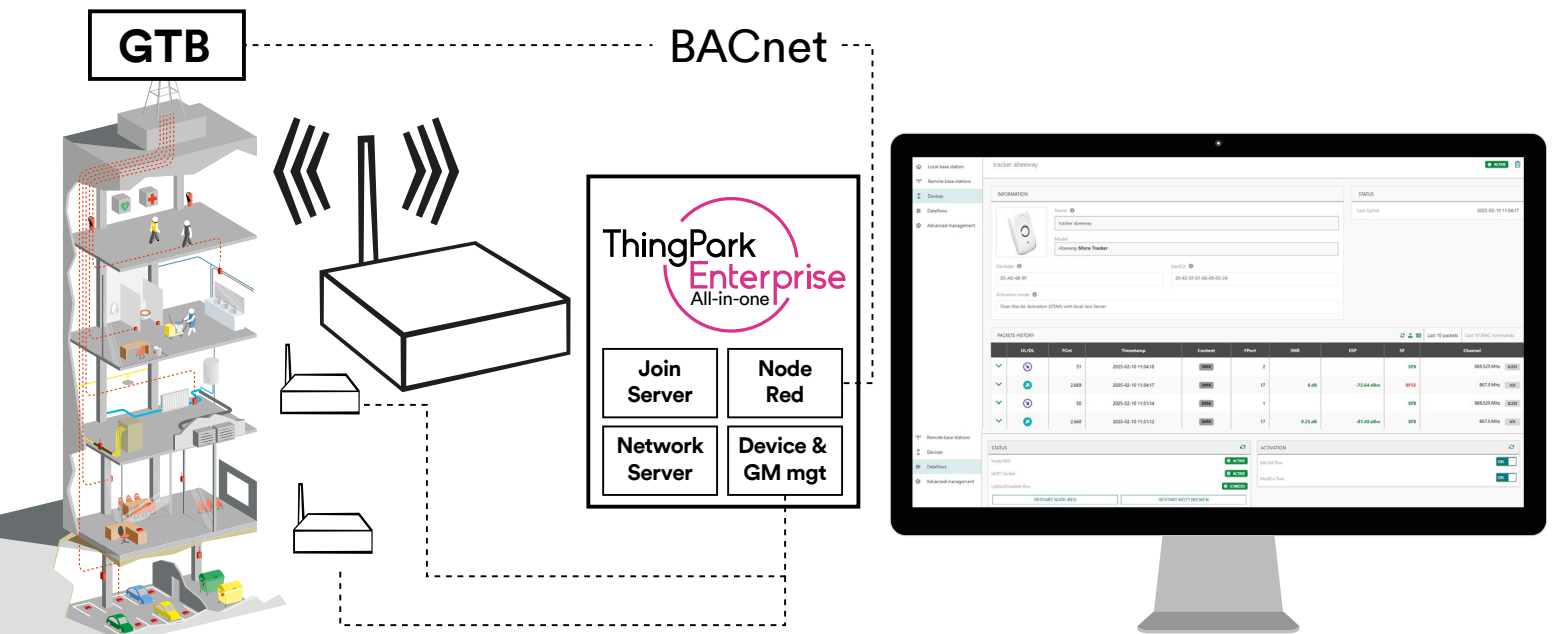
GTB

BACnet

ThingPark Enterprise All-in-one

Join Server

Node Red

Network Server

Device & GM mgt

Local base station
Remote base stations
Devices
Dataflows
Advanced management

tracker abeeway

ACTIVE

INFORMATION

Name
tracker abeeway
Model
Abeeway Micro Tracker
DevAddr
DevEUI
Activation mode
Over-the-Air Activation (OTAA) with local Join Server

STATUS
Last Uplink
2025-02-10 11:34:17

PACKETS HISTORY
Last 10 packets
Last 10 MAC commands

| | UL/DL | FCnt | Timestamp | Context | FPort | SNR | ESP | SF | Channel |
|---|---|---|---|---|---|---|---|---|---|
| | | 51 | 2025-02-10 11:34:18 | | 2 | | | SF9 | 869.525 MHz |
| | | 2,669 | 2025-02-10 11:34:17 | | 17 | 8 dB | -72.64 dBm | SF12 | 867.5 MHz |
| | | 50 | 2025-02-10 11:01:14 | | 1 | | | SF9 | 869.525 MHz |
| | | 2,668 | 2025-02-10 11:01:12 | | 17 | 9.25 dB | -81.49 dBm | SF9 | 867.5 MHz |

Remote base stations
Devices
Dataflows
Advanced management

STATUS
Node-RED
ACTIVE
MQTT broker
ACTIVE
Uplink/Downlink flow
STARTED
RESTART NODE-RED
RESTART MQTT BROKER

ACTIVATION
BACnet flow
ON
Modbus flow
ON